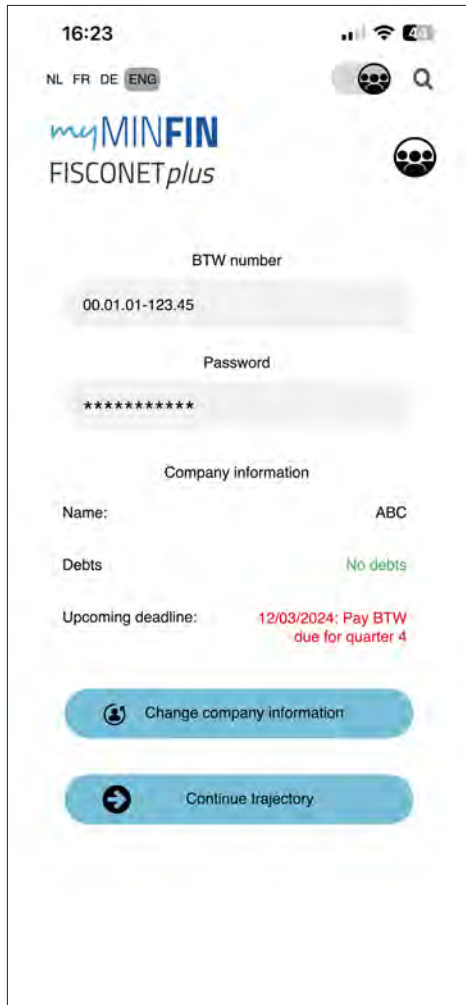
16:23

NL FR DE ENG

myMINFIN
FISCONETplus

BTW number

00.01.01-123.45

Password

***********

Company information

Name: ABC

Debts No debts

Upcoming deadline: 12/03/2024: Pay BTW due for quarter 4

Change company information

Continue trajectory